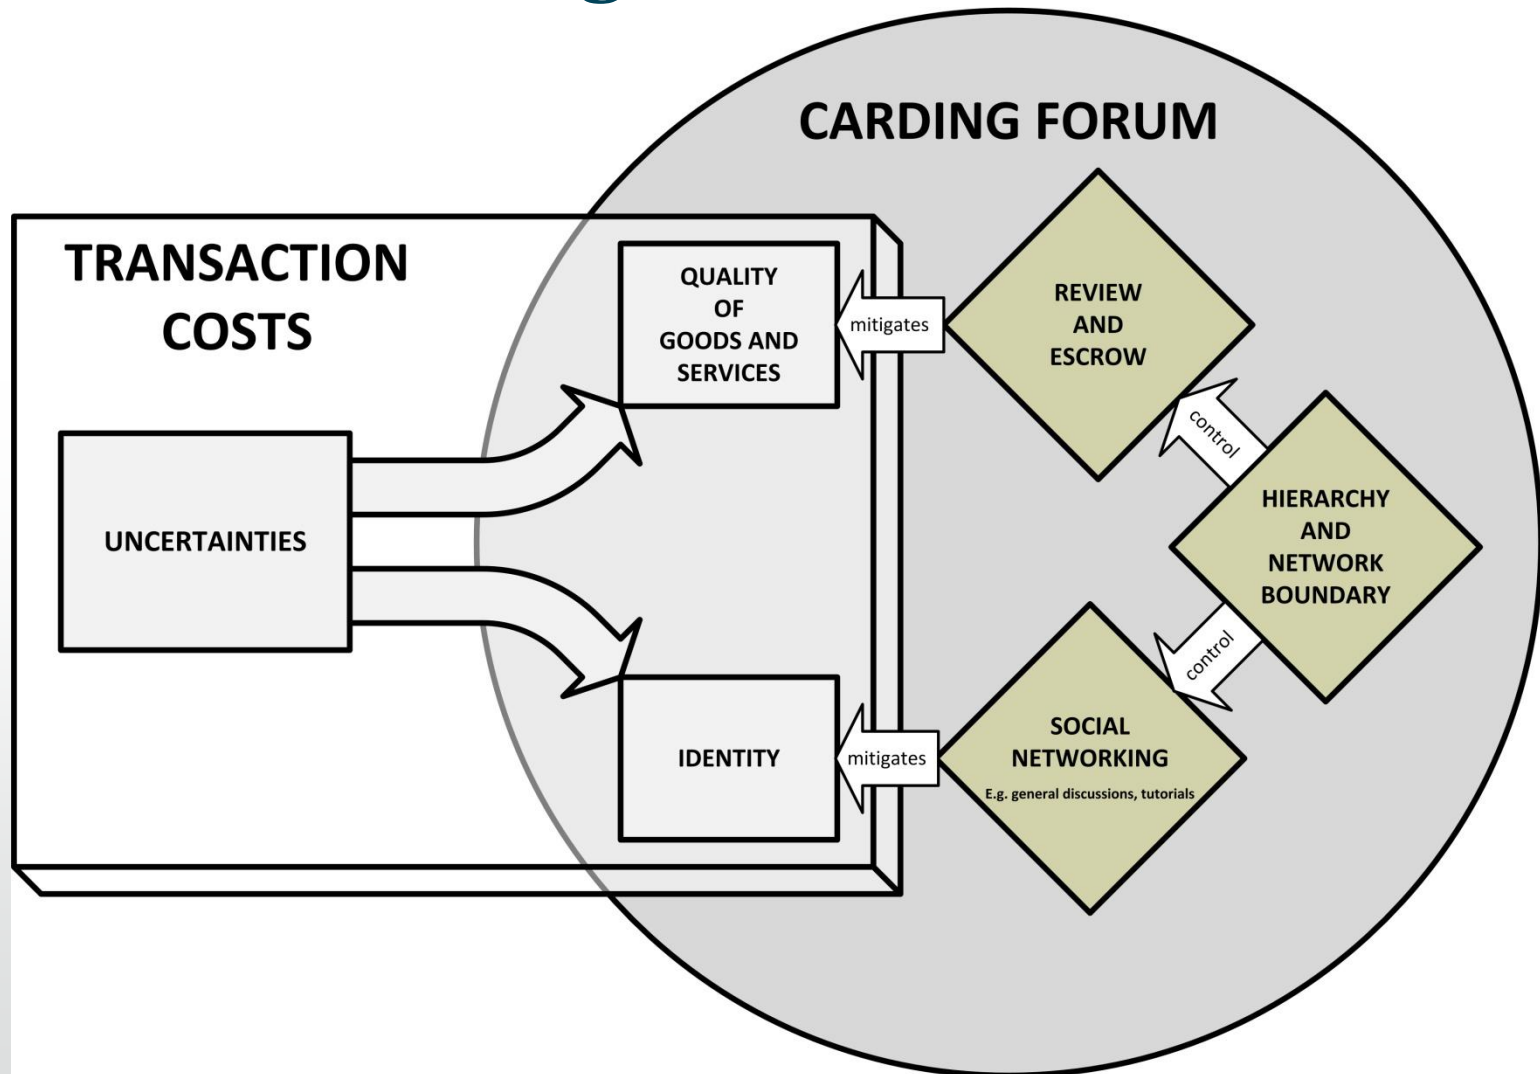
CARDING FORUM

TRANSACTION COSTS

UNCERTAINTIES

QUALITY OF GOODS AND SERVICES

mitigates

REVIEW AND ESCROW

control

HIERARCHY AND NETWORK BOUNDARY

control

IDENTITY

mitigates

SOCIAL NETWORKING

E.g. general discussions, tutorials